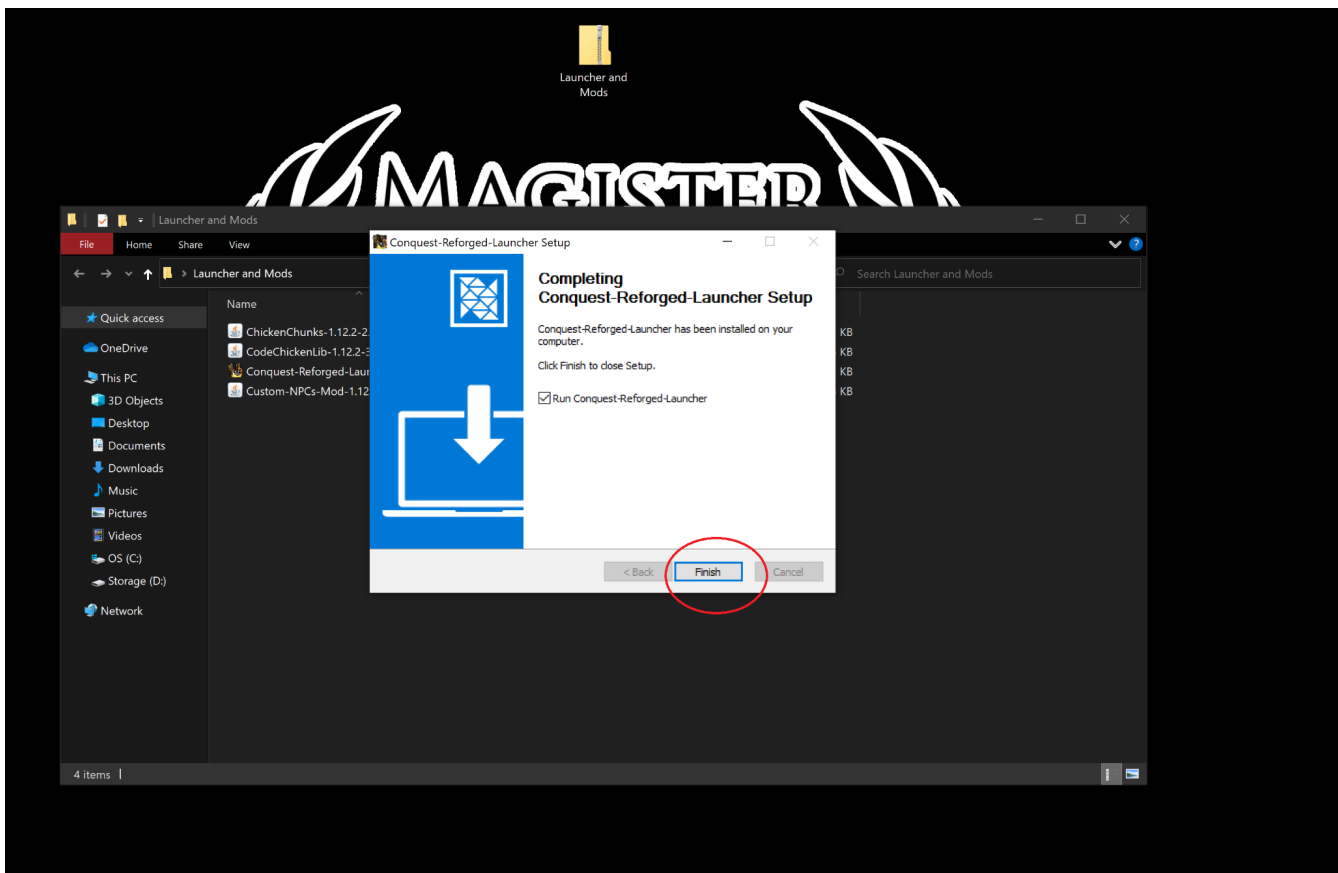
Launcher and Mods

MAGISTER

Launcher and Mods

File Home Share View

Launcher and Mods

Search Launcher and Mods

Quick access
OneDrive
This PC
3D Objects
Desktop
Documents
Downloads
Music
Pictures
Videos
OS (C:)
Storage (D:)
Network

Name
ChickenChunks-1.12.2-2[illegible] KB
CodeChickenLib-1.12.2-3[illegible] KB
Conquest-Reforged-Laur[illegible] KB
Custom-NPCs-Mod-1.12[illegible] KB

4 items

Conquest-Reforged-Launcher Setup

Completing Conquest-Reforged-Launcher Setup

Conquest-Reforged-Launcher has been installed on your computer.

Click Finish to close Setup.

Run Conquest-Reforged-Launcher

< Back Finish Cancel